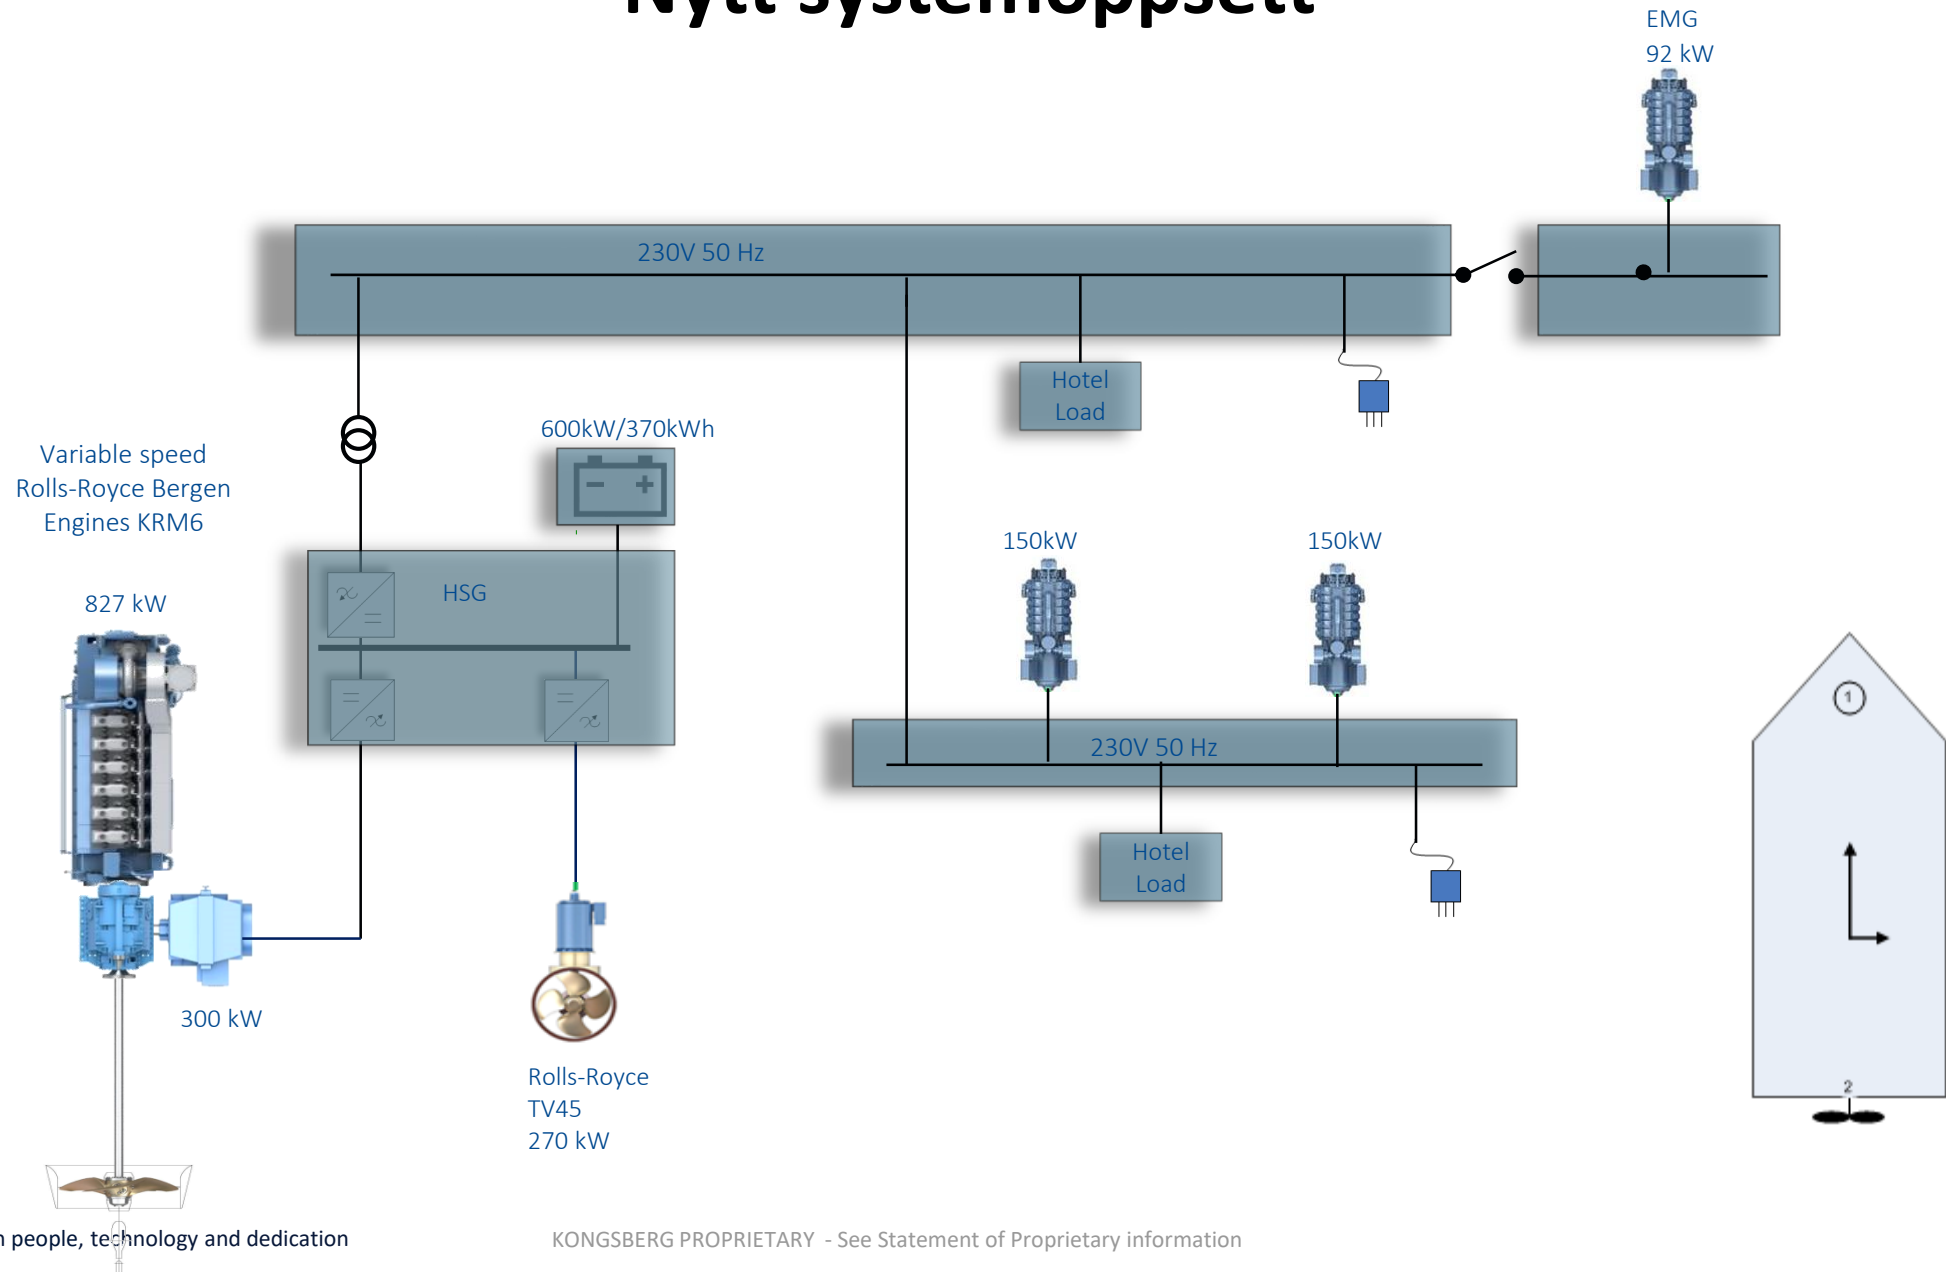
Nytt systemoppsett

EMG
92 kW

230V 50 Hz

Hotel Load

600kW/370kWh

Variable speed Rolls-Royce Bergen Engines KRM6

HSG

827 kW

150kW

150kW

230V 50 Hz

Hotel Load

1

2

300 kW

Rolls-Royce
TV45
270 kW

n people, technology and dedication

KONGSBERG PROPRIETARY - See Statement of Proprietary information